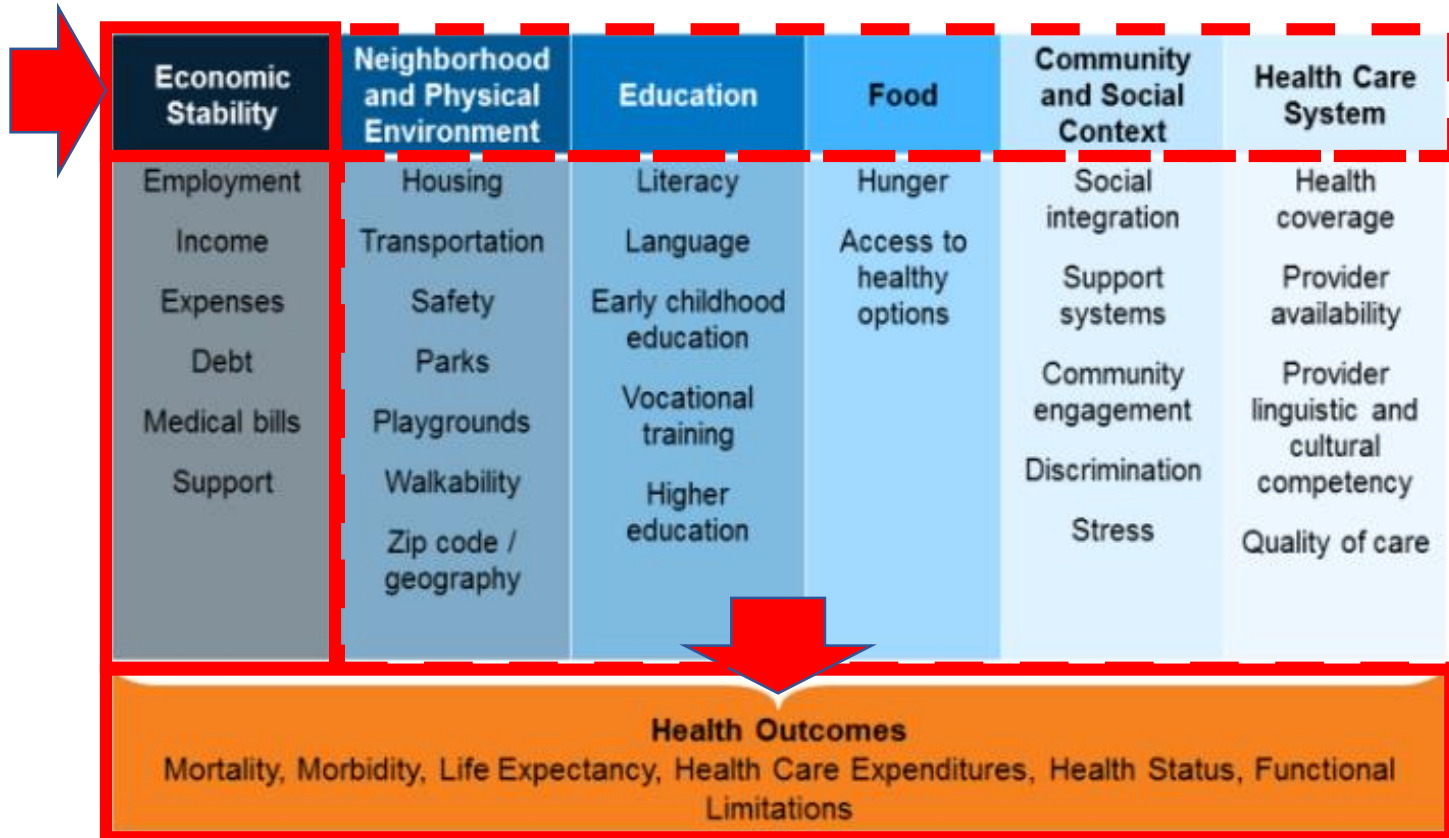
| Economic Stability | Neighborhood and Physical Environment | Education | Food | Community and Social Context | Health Care System |
|---|---|---|---|---|---|
| Employment | Housing | Literacy | Hunger | Social integration | Health coverage |
| Income | Transportation | Language | Access to healthy options | Support systems | Provider availability |
| Expenses | Safety | Early childhood education | | Community engagement | Provider linguistic and cultural competency |
| Debt | Parks | Vocational training | | Discrimination | Quality of care |
| Medical bills | Playgrounds | Higher education | | Stress | |
| Support | Walkability | | | | |
| | Zip code / geography | | | | |

Health Outcomes
Mortality, Morbidity, Life Expectancy, Health Care Expenditures, Health Status, Functional Limitations